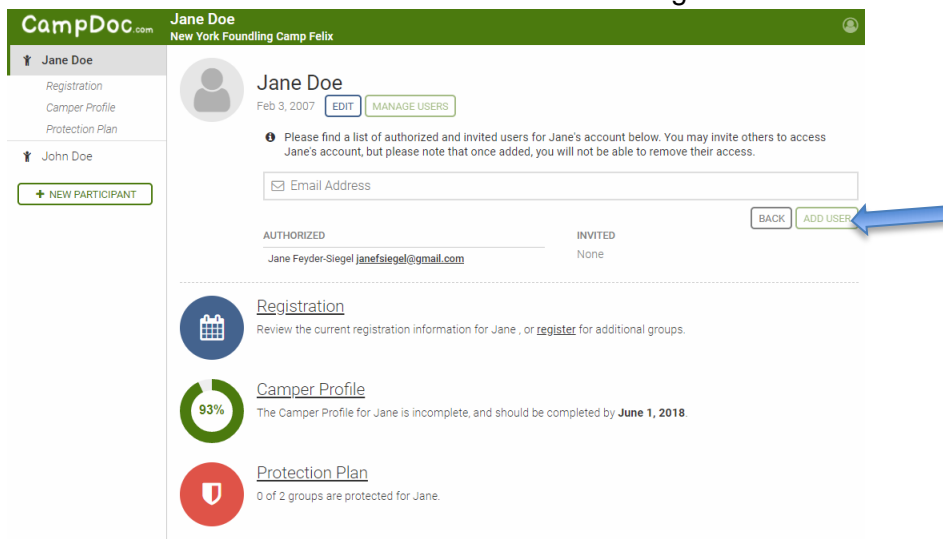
CampDoc.com

Jane Doe
New York Foundling Camp Felix

Jane Doe
Registration
Camper Profile
Protection Plan
John Doe
+ NEW PARTICIPANT

Jane Doe
Feb 3, 2007 EDIT MANAGE USERS

Please find a list of authorized and invited users for Jane's account below. You may invite others to access Jane's account, but please note that once added, you will not be able to remove their access.

Email Address

BACK ADD USER

| AUTHORIZED | INVITED |
|---|---|
| Jane Feyder-Siegel janefsiegel@gmail.com | None |

Registration
Review the current registration information for Jane , or register for additional groups.

93%
Camper Profile
The Camper Profile for Jane is incomplete, and should be completed by **June 1, 2018**.

Protection Plan
0 of 2 groups are protected for Jane.